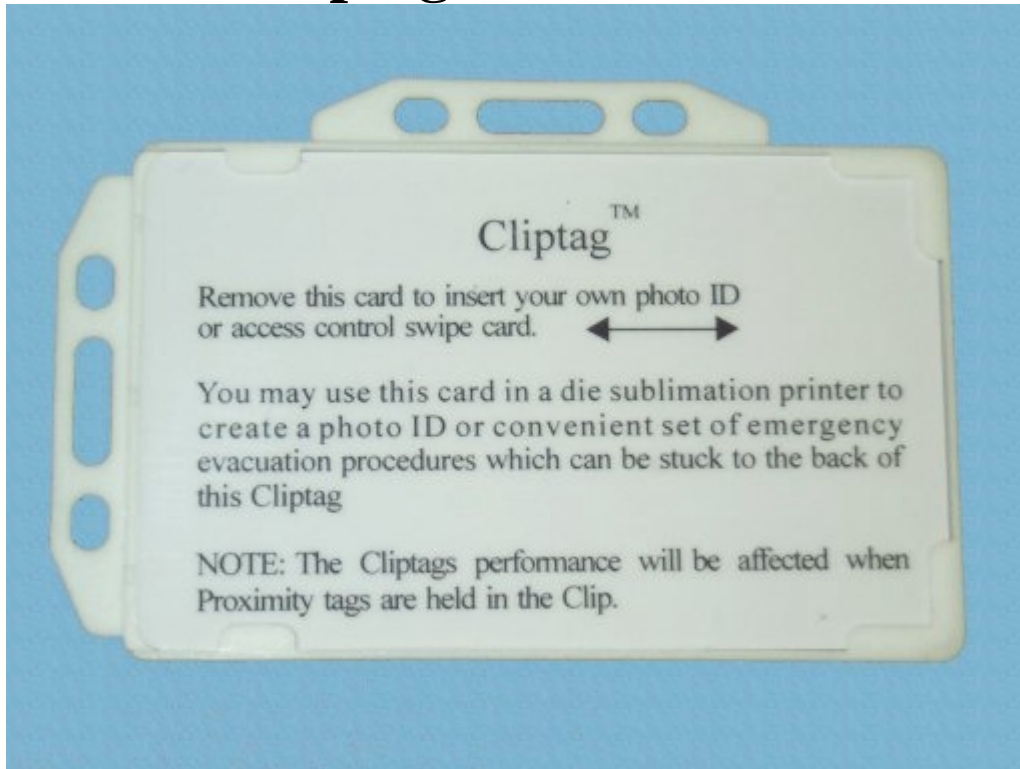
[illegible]

Cliptag™

Remove this card to insert your own photo ID or access control swipe card.

You may use this card in a die sublimation printer to create a photo ID or convenient set of emergency evacuation procedures which can be stuck to the back of this Cliptag

NOTE: The Cliptags performance will be affected when Proximity tags are held in the Clip.